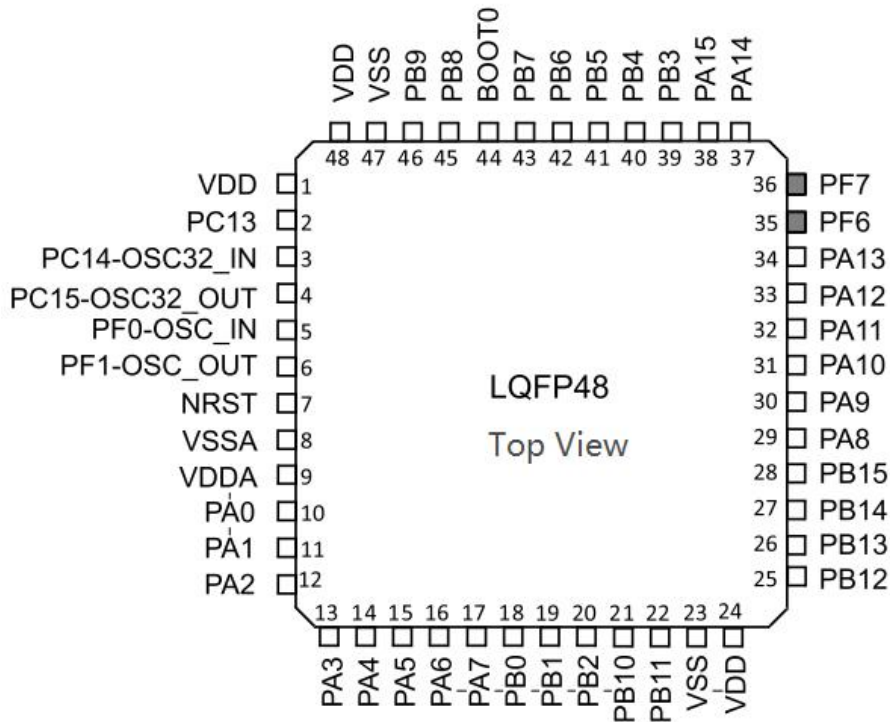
VDD VSS PB9 PB8 BOOT0 PB7 PB6 PB5 PB4 PB3 PA15 PA14

48 47 46 45 44 43 42 41 40 39 38 37

VDD 1
PC13 2
PC14-OSC32_IN 3
PC15-OSC32_OUT 4
PF0-OSC_IN 5
PF1-OSC_OUT 6
NRST 7
VSSA 8
VDDA 9
PA0 10
PA1 11
PA2 12

36 PF7
35 PF6
34 PA13
33 PA12
32 PA11
31 PA10
30 PA9
29 PA8
28 PB15
27 PB14
26 PB13
25 PB12

LQFP48

Top View

13 14 15 16 17 18 19 20 21 22 23 24

PA3 PA4 PA5 PA6 PA7 PB0 PB1 PB2 PB10 PB11 VSS VDD